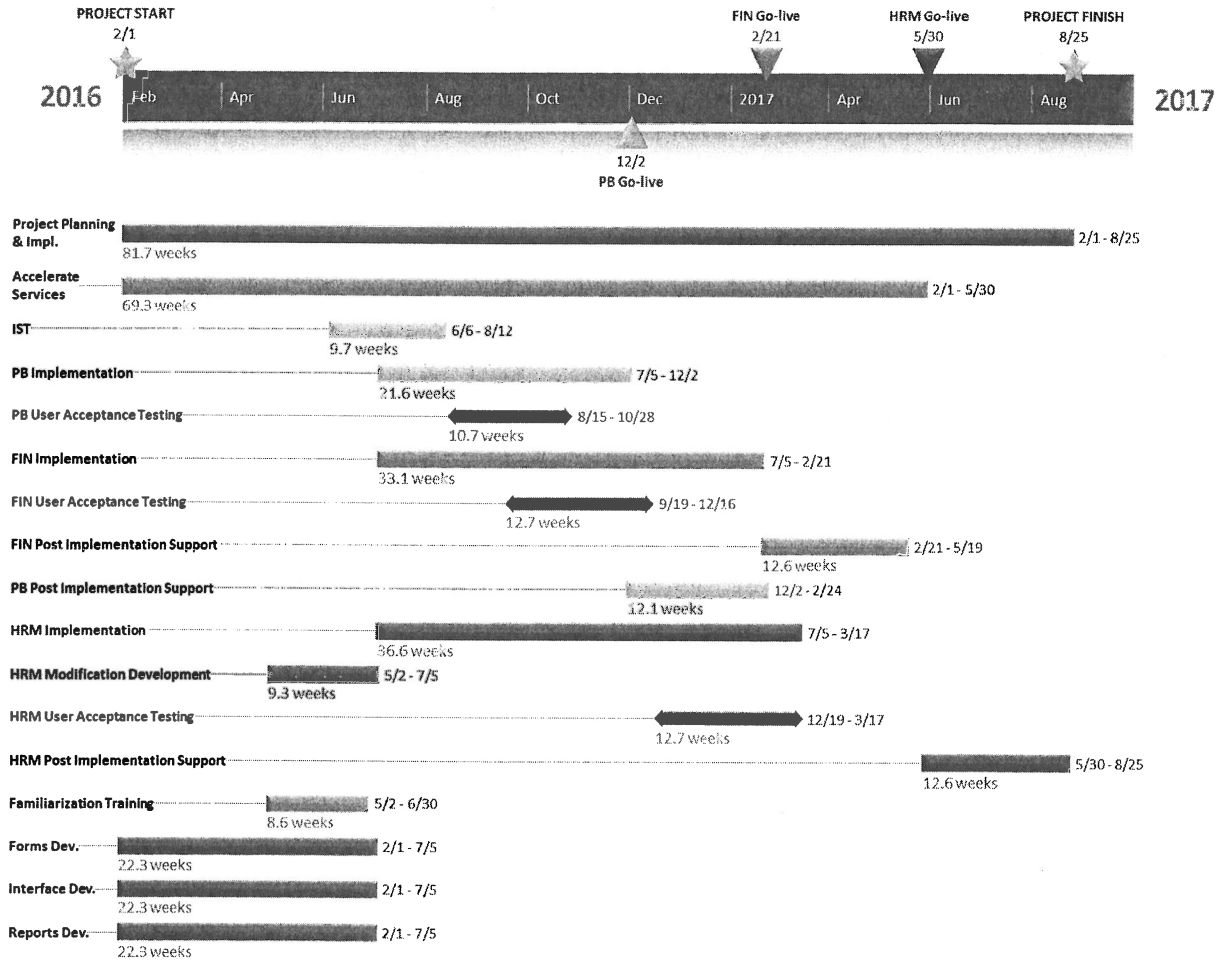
PROJECT START
2/1

FIN Go-live
2/21

HRM Go-live
5/30

PROJECT FINISH
8/25

2016

Feb | Apr | Jun | Aug | Oct | Dec | 2017 | Apr | Jun | Aug

2017

12/2
PB Go-live

Project Planning & Impl.
81.7 weeks
2/1 - 8/25

Accelerate Services
69.3 weeks
2/1 - 5/30

IST
9.7 weeks
6/6 - 8/12

PB Implementation
21.6 weeks
7/5 - 12/2

PB User Acceptance Testing
10.7 weeks
8/15 - 10/28

FIN Implementation
33.1 weeks
7/5 - 2/21

FIN User Acceptance Testing
12.7 weeks
9/19 - 12/16

FIN Post Implementation Support
12.6 weeks
2/21 - 5/19

PB Post Implementation Support
12.1 weeks
12/2 - 2/24

HRM Implementation
36.6 weeks
7/5 - 3/17

HRM Modification Development
9.3 weeks
5/2 - 7/5

HRM User Acceptance Testing
12.7 weeks
12/19 - 3/17

HRM Post Implementation Support
12.6 weeks
5/30 - 8/25

Familiarization Training
8.6 weeks
5/2 - 6/30

Forms Dev.
22.3 weeks
2/1 - 7/5

Interface Dev.
22.3 weeks
2/1 - 7/5

Reports Dev.
22.3 weeks
2/1 - 7/5